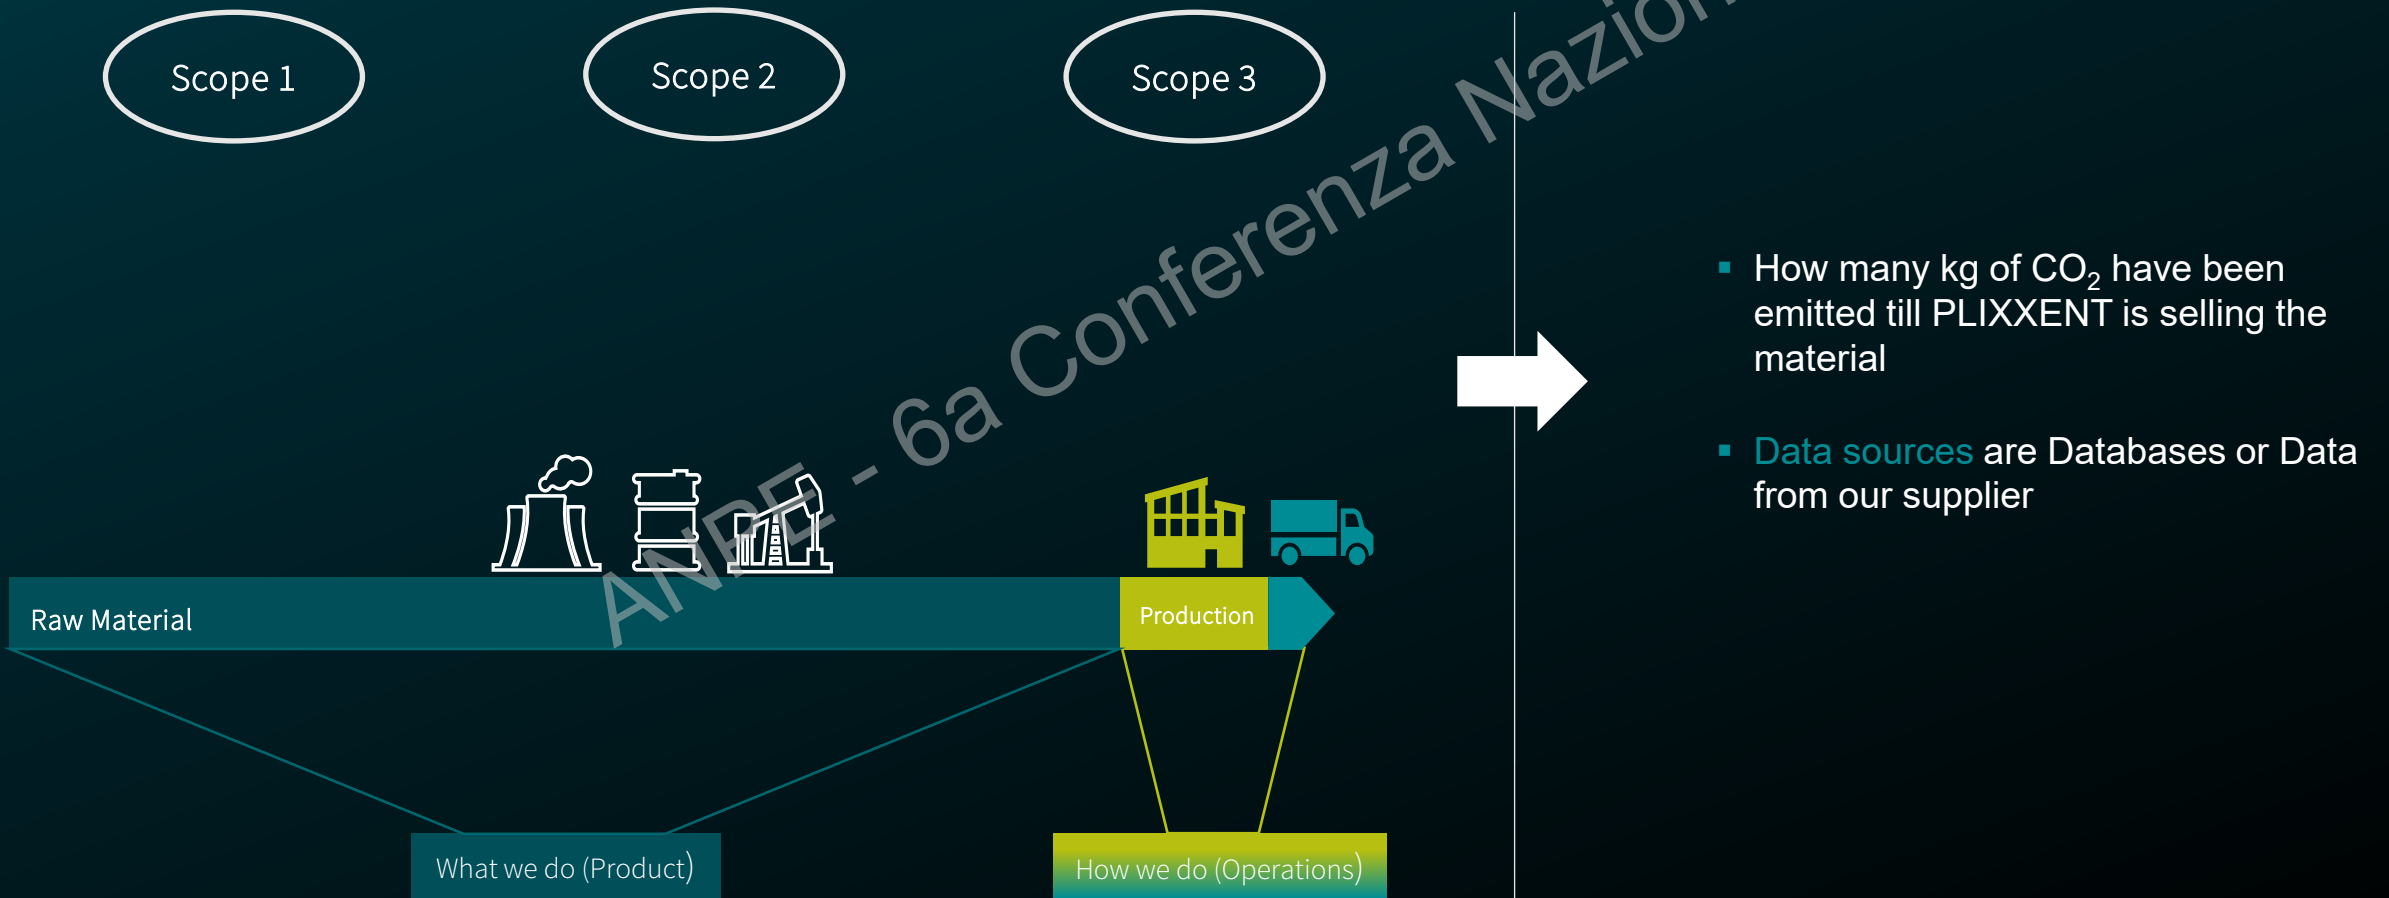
Scope 1

Scope 2

Scope 3

ANPE - 6a Conferenza Nazion

Raw Material

Production

What we do (Product)

How we do (Operations)

▪ How many kg of $CO_2$ have been emitted till PLIXXENT is selling the material

▪ Data sources are Databases or Data from our supplier